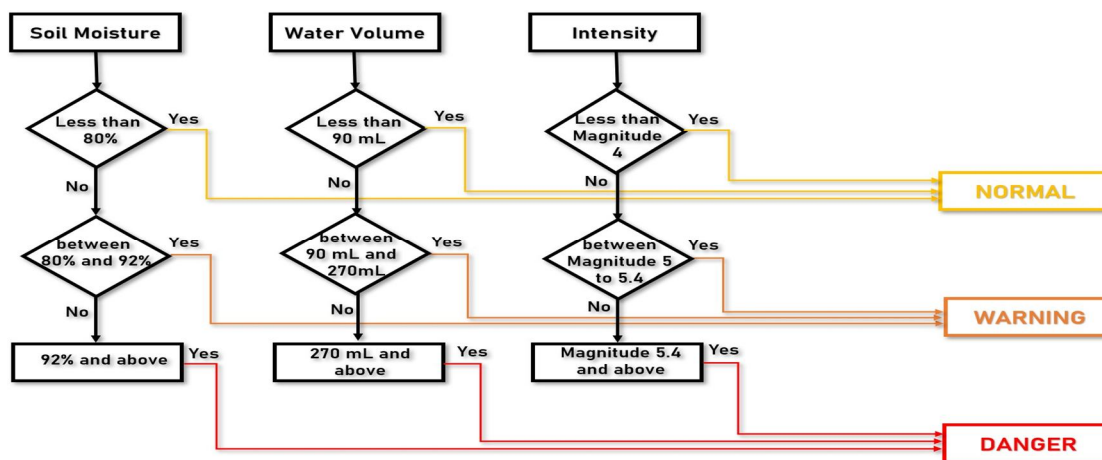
Soil Moisture

Less than 80%

Yes

No

between 80% and 92%

Yes

No

92% and above

Yes

Water Volume

Less than 90 mL

Yes

No

between 90 mL and 270mL

Yes

No

270 mL and above

Yes

Intensity

Less than Magnitude 4

Yes

No

between Magnitude 5 to 5.4

Yes

No

Magnitude 5.4 and above

Yes

NORMAL

WARNING

DANGER